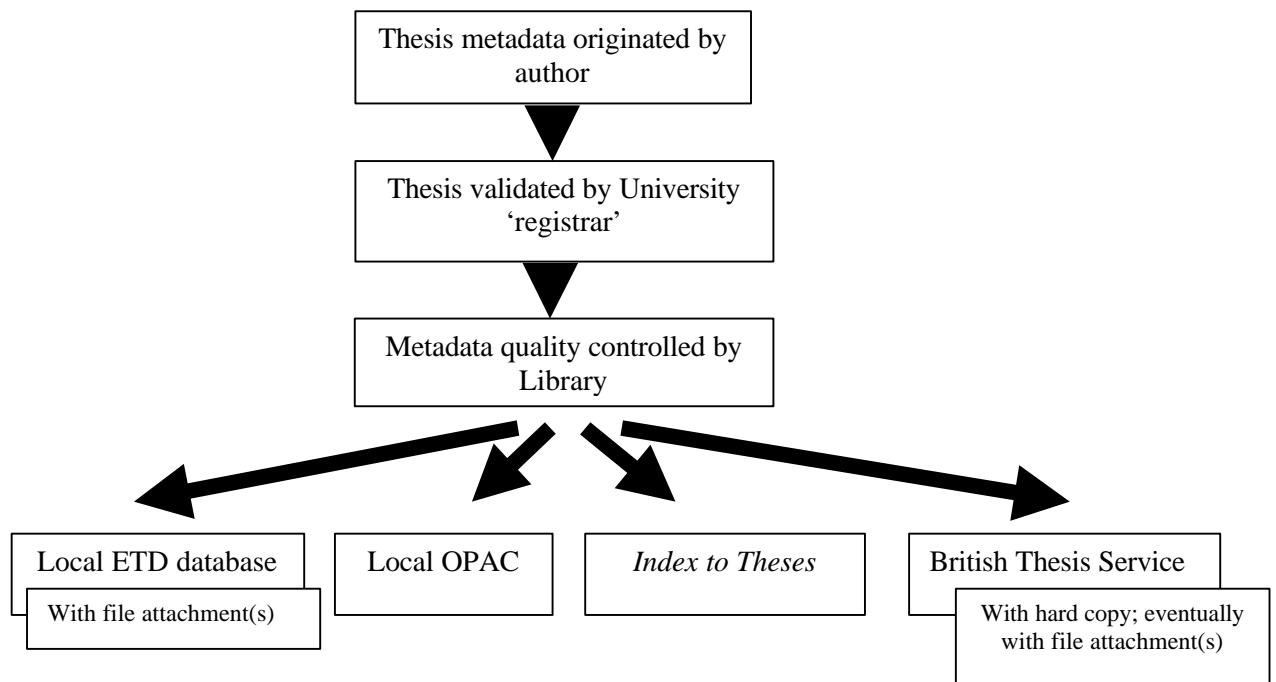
Thesis metadata originated by author

Thesis validated by University 'registrar'

Metadata quality controlled by Library

Local ETD database

With file attachment(s)

Local OPAC

*Index to Theses*

British Thesis Service

With hard copy; eventually with file attachment(s)